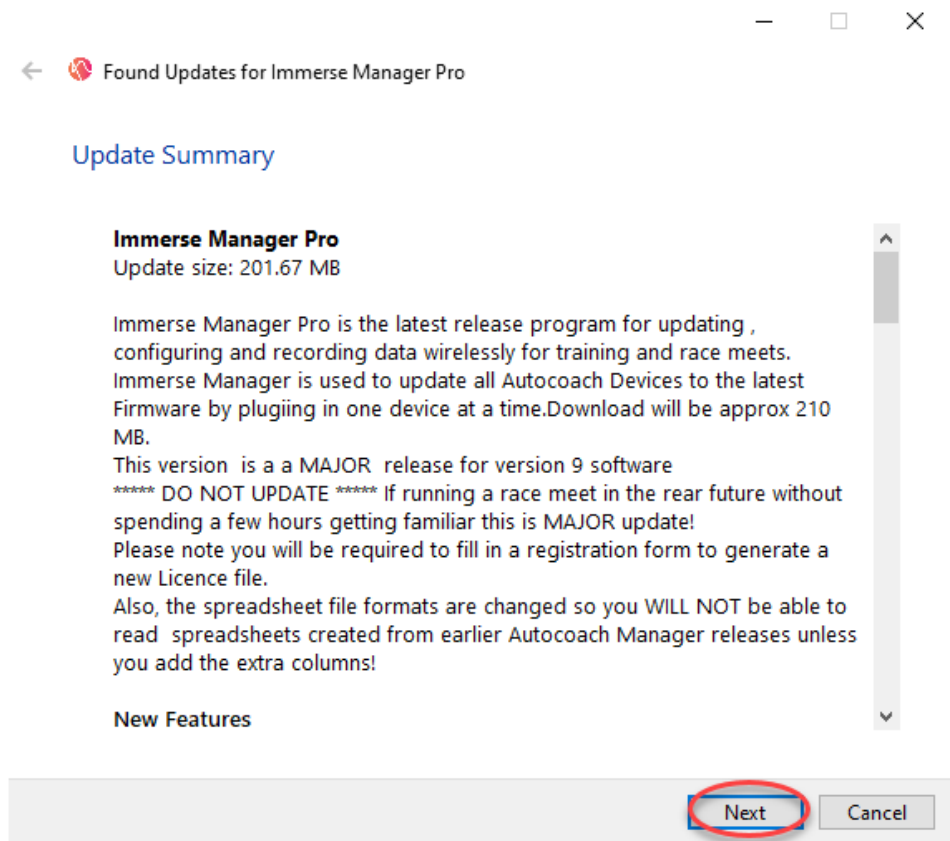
Found Updates for Immerse Manager Pro

Update Summary

**Immerse Manager Pro**
Update size: 201.67 MB

Immerse Manager Pro is the latest release program for updating , configuring and recording data wirelessly for training and race meets. Immerse Manager is used to update all Autocoach Devices to the latest Firmware by plugiing in one device at a time.Download will be approx 210 MB.
This version is a a MAJOR release for version 9 software
***** DO NOT UPDATE ***** If running a race meet in the rear future without spending a few hours getting familiar this is MAJOR update!
Please note you will be required to fill in a registration form to generate a new Licence file.
Also, the spreadsheet file formats are changed so you WILL NOT be able to read spreadsheets created from earlier Autocoach Manager releases unless you add the extra columns!

**New Features**

Next
Cancel